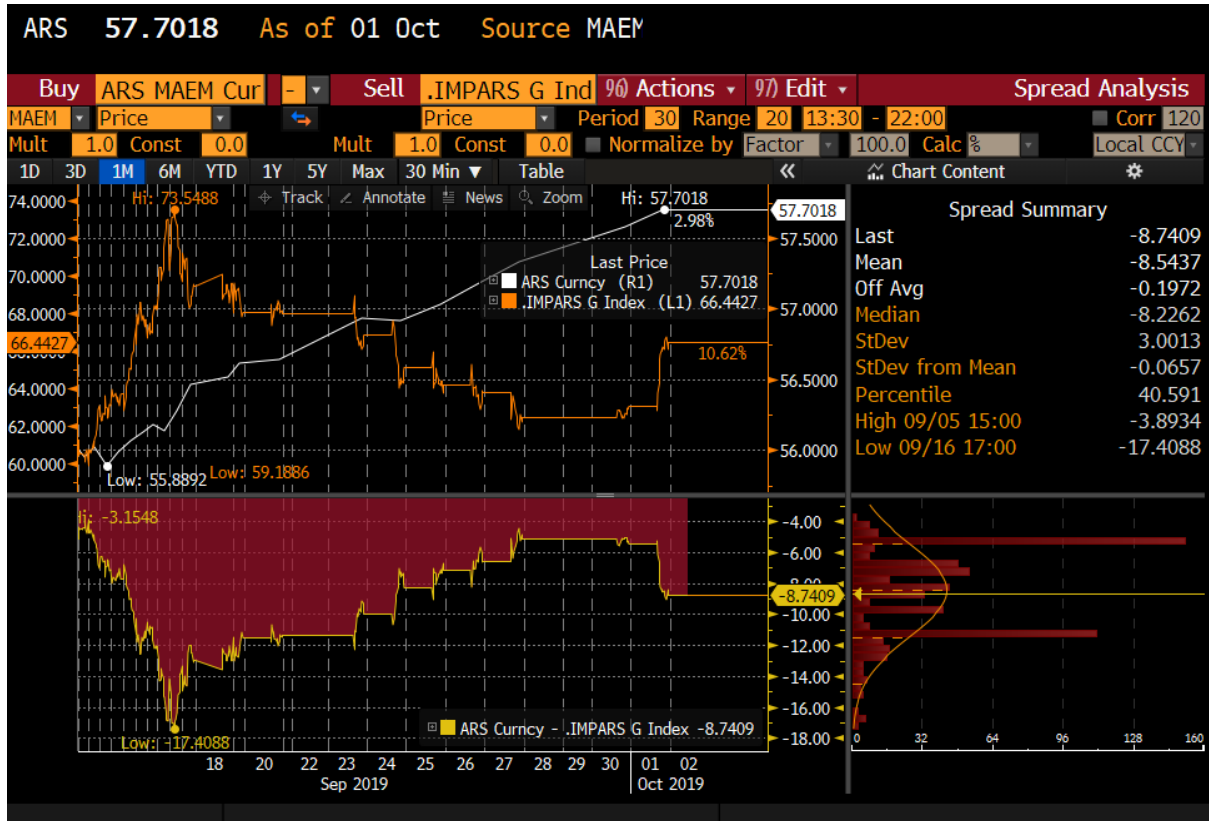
ARS 57.7018 As of 01 Oct Source MAEM

Buy ARS MAEM Cur - Sell .IMPARS G Ind 96) Actions 97) Edit Spread Analysis

MAEM Price Price Period 30 Range 20 13:30 - 22:00 Corr 120

Mult 1.0 Const 0.0 Mult 1.0 Const 0.0 Normalize by Factor 100.0 Calc % Local CCY

1D 3D 1M 6M YTD 1Y 5Y Max 30 Min Table « Chart Content

Track Annotate News Zoom

Hi: 73.5488

Hi: 57.7018

2.98%

57.7018

Last Price

ARS Curncy (R1) 57.7018

.IMPARS G Index (L1) 66.4427

10.62%

Low: 55.8892

Low: 59.1886

74.0000
72.0000
70.0000
68.0000
66.4427
64.0000
62.0000
60.0000

57.5000
57.0000
56.5000
56.0000

Spread Summary

| | |
|---|---|
| Last | -8.7409 |
| Mean | -8.5437 |
| Off Avg | -0.1972 |
| Median | -8.2262 |
| StDev | 3.0013 |
| StDev from Mean | -0.0657 |
| Percentile | 40.591 |
| High 09/05 15:00 | -3.8934 |
| Low 09/16 17:00 | -17.4088 |

Hi: -3.1548

Low: -17.4088

ARS Curncy - .IMPARS G Index -8.7409

-4.00
-6.00
-8.00
-8.7409
-10.00
-12.00
-14.00
-16.00
-18.00

0 32 64 96 128 160

18 20 22 23 24 25 26 27 28 29 30 01 02

Sep 2019 Oct 2019